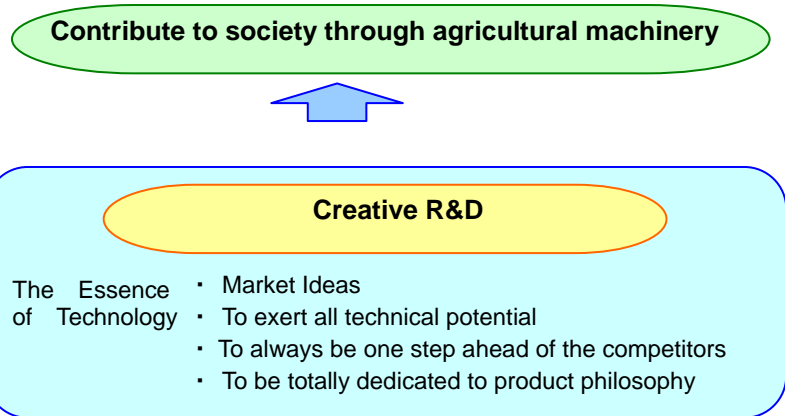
Contribute to society through agricultural machinery

Creative R&D

The Essence of Technology

・ Market Ideas
・ To exert all technical potential
・ To always be one step ahead of the competitors
・ To be totally dedicated to product philosophy